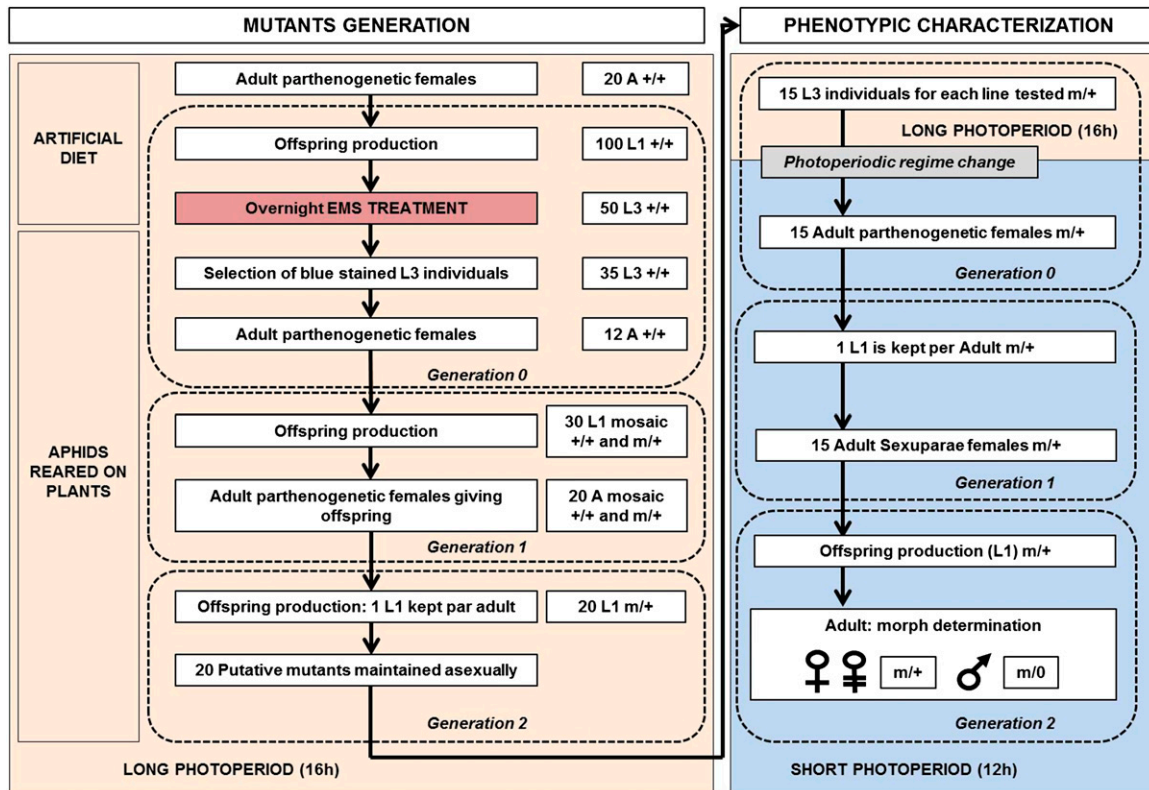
MUTANTS GENERATION

ARTIFICIAL DIET

APHIDS REARED ON PLANTS

Adult parthenogenetic females | 20 A +/+

Offspring production | 100 L1 +/+

Overnight EMS TREATMENT | 50 L3 +/+

Selection of blue stained L3 individuals | 35 L3 +/+

Adult parthenogenetic females | 12 A +/+

Generation 0

Offspring production | 30 L1 mosaic +/+ and m/+

Adult parthenogenetic females giving offspring | 20 A mosaic +/+ and m/+

Generation 1

Offspring production: 1 L1 kept par adult | 20 L1 m/+

20 Putative mutants maintained asexually

Generation 2

LONG PHOTOPERIOD (16h)

PHENOTYPIC CHARACTERIZATION

15 L3 individuals for each line tested m/+

LONG PHOTOPERIOD (16h)

Photoperiodic regime change

15 Adult parthenogenetic females m/+

Generation 0

1 L1 is kept per Adult m/+

15 Adult Sexuparae females m/+

Generation 1

Offspring production (L1) m/+

Adult: morph determination

♀ ⚲ m/+ ♂ m/0

Generation 2

SHORT PHOTOPERIOD (12h)